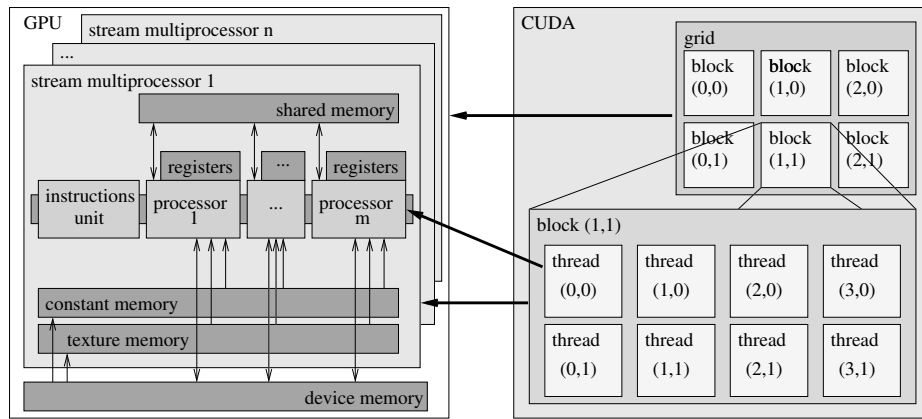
GPU

stream multiprocessor n

...

stream multiprocessor 1

shared memory

registers

...

registers

instructions unit

processor 1

...

processor m

constant memory

texture memory

device memory

CUDA

grid

block (0,0)

block (1,0)

block (2,0)

block (0,1)

block (1,1)

block (2,1)

block (1,1)

thread (0,0)

thread (1,0)

thread (2,0)

thread (3,0)

thread (0,1)

thread (1,1)

thread (2,1)

thread (3,1)